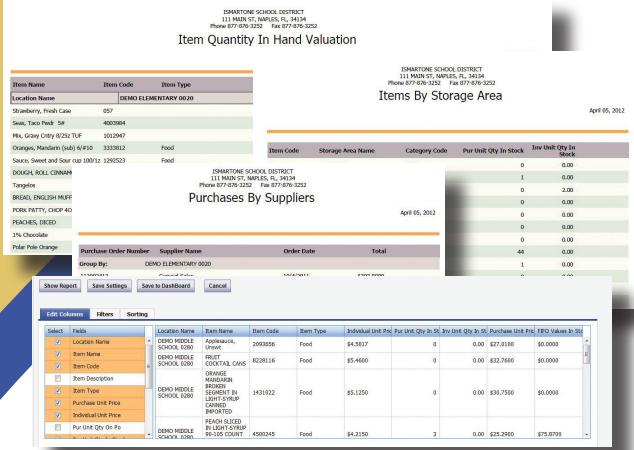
ISMARTONE SCHOOL DISTRICT
111 MAIN ST, NAPLES, FL, 34134
Phone 877-876-3252 Fax 877-876-3252

Item Quantity In Hand Valuation

| Item Name | Item Code | Item Type |
|---|---|---|
| Location Name | DEMO ELEMENTARY 0020 | |
| Strawberry, Fresh Case | 057 | |
| Swas, Taco Pwdr 5# | 4003984 | |
| Mix, Gravy Cntry 8/25z TUF | 1012947 | |
| Oranges, Mandarn (sub) 6/#10 | 3333812 | Food |
| Sauce, Sweet and Sour cup 100/12 | 1292523 | Food |
| DOUGH, ROLL CINNAM | | |
| Tangelos | | |
| BREAD, ENGLISH MUFF | | |
| PORK PATTY, CHOP 40 | | |
| PEACHES, DICED | | |
| 1% Chocolate | | |
| Polar Pole Orange | | |

ISMARTONE SCHOOL DISTRICT
111 MAIN ST, NAPLES, FL, 34134
Phone 877-876-3252 Fax 877-876-3252

Items By Storage Area

April 05, 2012

| Item Code | Storage Area Name | Category Code | Pur Unit Qty In Stock | Inv Unit Qty In Stock |
|---|---|---|---|---|
| | | | 0 | 0.00 |
| | | | 1 | 0.00 |
| | | | 0 | 2.00 |
| | | | 0 | 0.00 |
| | | | 0 | 0.00 |
| | | | 0 | 0.00 |
| | | | 0 | 0.00 |
| | | | 44 | 0.00 |
| | | | 1 | 0.00 |
| | | | 0 | 0.00 |

ISMARTONE SCHOOL DISTRICT
111 MAIN ST, NAPLES, FL, 34134
Phone 877-876-3252 Fax 877-876-3252

Purchases By Suppliers

April 05, 2012

| Purchase Order Number | Supplier Name | Order Date | Total |
|---|---|---|---|
| Group By: | DEMO ELEMENTARY 0020 | | |

Show Report | Save Settings | Save to DashBoard | Cancel

Edit Columns | Filters | Sorting

| Select | Fields |
|---|---|
| ☑ | Location Name |
| ☑ | Item Name |
| ☑ | Item Code |
| ☐ | Item Description |
| ☑ | Item Type |
| ☑ | Purchase Unit Price |
| ☑ | Indiviual Unit Price |
| ☐ | Pur Unit Qty On Po |

| Location Name | Item Name | Item Code | Item Type | Individual Unit Pric | Pur Unit Qty In St | Inv Unit Qty In St | Purchase Unit Pric | FIFO Values In Sto |
|---|---|---|---|---|---|---|---|---|
| DEMO MIDDLE SCHOOL 0280 | Applesauce, Unswt | 2093656 | Food | $4.5017 | 0 | 0.00 | $27.0100 | $0.0000 |
| DEMO MIDDLE SCHOOL 0280 | FRUIT COCKTAIL CANS | 8228116 | Food | $5.4600 | 0 | 0.00 | $32.7600 | $0.0000 |
| DEMO MIDDLE SCHOOL 0280 | ORANGE MANDARIN BROKEN SEGMENT IN LIGHT-SYRUP CANNED IMPORTED | 1431922 | Food | $5.1250 | 0 | 0.00 | $30.7500 | $0.0000 |
| DEMO MIDDLE SCHOOL 0280 | PEACH SLICED IN LIGHT-SYRUP 90-105 COUNT | 4500245 | Food | $4.2150 | 3 | 0.00 | $25.2900 | $75.8700 |